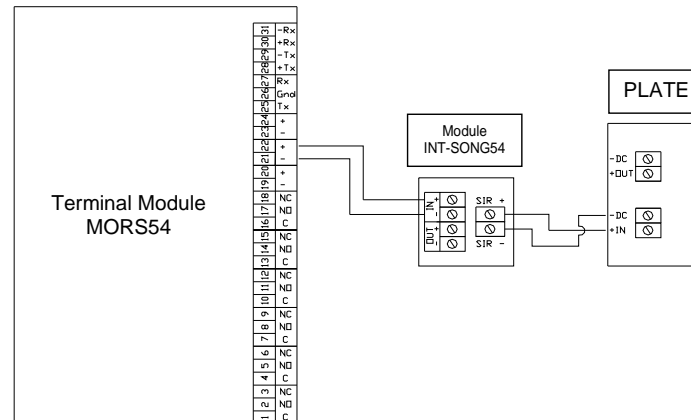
Terminal Module MORS54

31 -Rx
30 +Rx
29 -Tx
28 +Tx
27 Rx
26 Gnd
25 Tx
24 +
23 -
22 +
21 -
20 +
19 -
18 NC
17 NO
16 C
15 NC
14 NO
13 C
12 NC
11 NO
10 C
9 NC
8 NO
7 C
6 NC
5 NO
4 C
3 NC
2 NO
1 C

Module INT-SONG54

IN +
-
OUT +
-
SIR +
SIR -

PLATE

-DC
+OUT
-DC
+IN